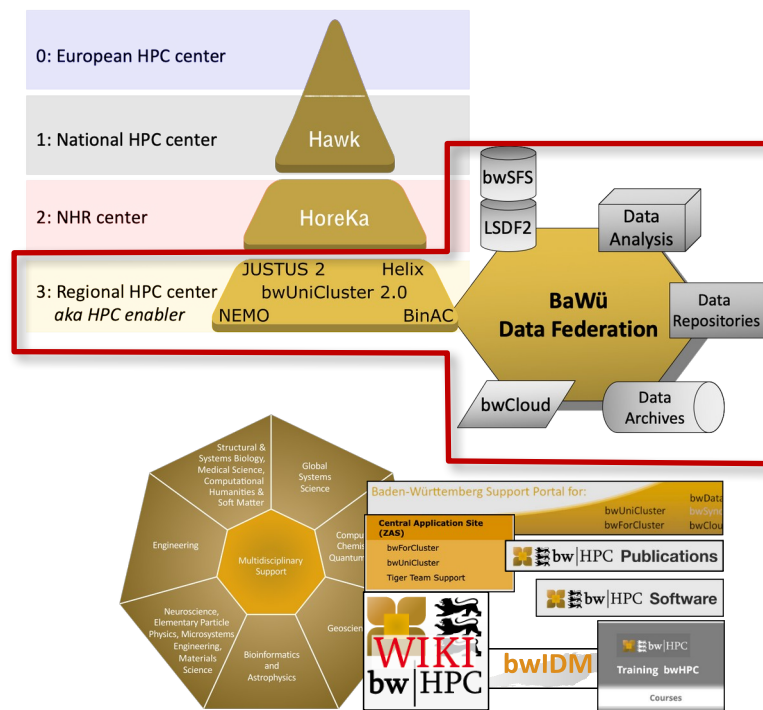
0: European HPC center

1: National HPC center

Hawk

2: NHR center

HoreKa

3: Regional HPC center
aka HPC enabler

JUSTUS 2 Helix
bwUniCluster 2.0
NEMO BinAC

bwSFS

LSDF2

Data Analysis

BaWü Data Federation

Data Repositories

bwCloud

Data Archives

Structural & Systems Biology, Medical Science, Computational Humanities & Soft Matter

Global Systems Science

Compu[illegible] Chemis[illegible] Quantum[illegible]

Engineering

Multidisciplinary Support

Neuroscience, Elementary Particle Physics, Microsystems Engineering, Materials Science

Bioinformatics and Astrophysics

Geoscien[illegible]

Baden-Württemberg Support Portal for:

bwUniCluster
bwForCluster
bwData
bwSync
bwClou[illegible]

Central Application Site (ZAS)
bwForCluster
bwUniCluster
Tiger Team Support

bw|HPC Publications

bw|HPC Software

WIKI
bw|HPC

bwIDM

bw|HPC
Training bwHPC
Courses